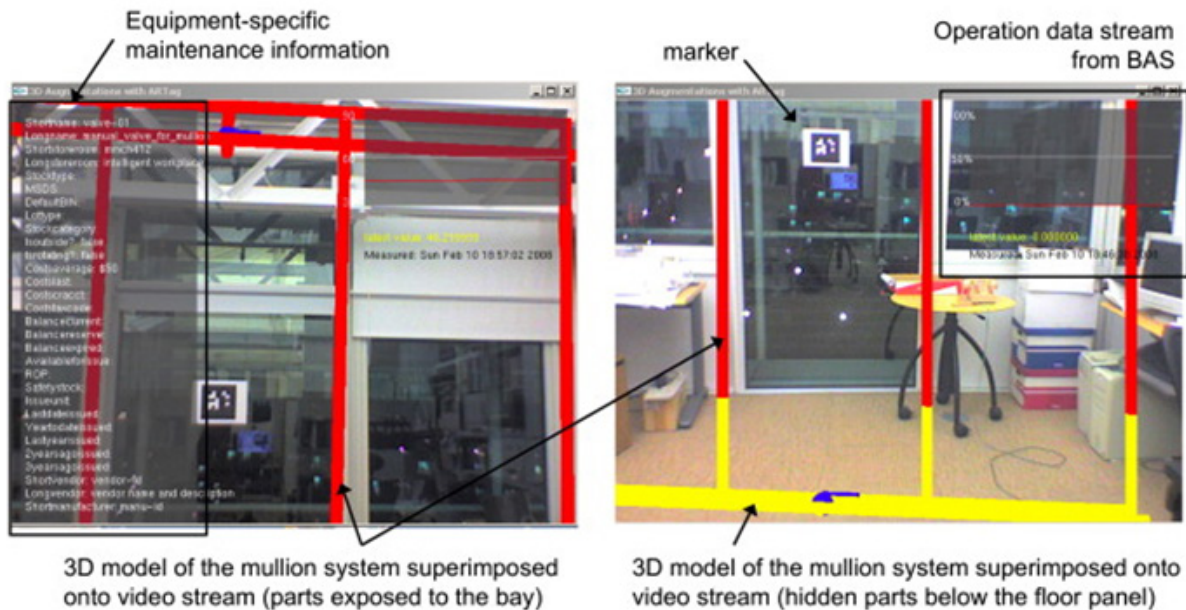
Equipment-specific maintenance information

Operation data stream from BAS

marker

3D Augmentations with ARTag

Shortname: valve-01
Longname: manual_valve_for_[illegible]
Shortdrawnum: mnch412
Longdescription: intelligent workplace
Stocktype:
MSDS:
DefaultBIN:
Lottype:
Stockcategory:
Issuable?: false
Ironwing?: false
Costaverage: $50
Costlast:
Costcaract:
Costrelease:
BalanceCurrent:
Balancereserve:
Balanceexpired:
Availableforissue:
ROP:
Safetystock:
Issueunit:
Lastdateissued:
Yeartodateissued:
Lastyearissued:
2yearsagoissued:
3yearsagoissued:
Shortvendor: vendor-id
Longvendor: vendor name and description
Shortmanufacturer: manu-id

Latest value: 40.210000
Measured: Sun Feb 10 10:57:02 2008

3D Augmentations with ARTag

100%
50%
0%
Latest value: 0.000000
Measured: Sun Feb 10 10:46:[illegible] 2008

3D model of the mullion system superimposed onto video stream (parts exposed to the bay)

3D model of the mullion system superimposed onto video stream (hidden parts below the floor panel)